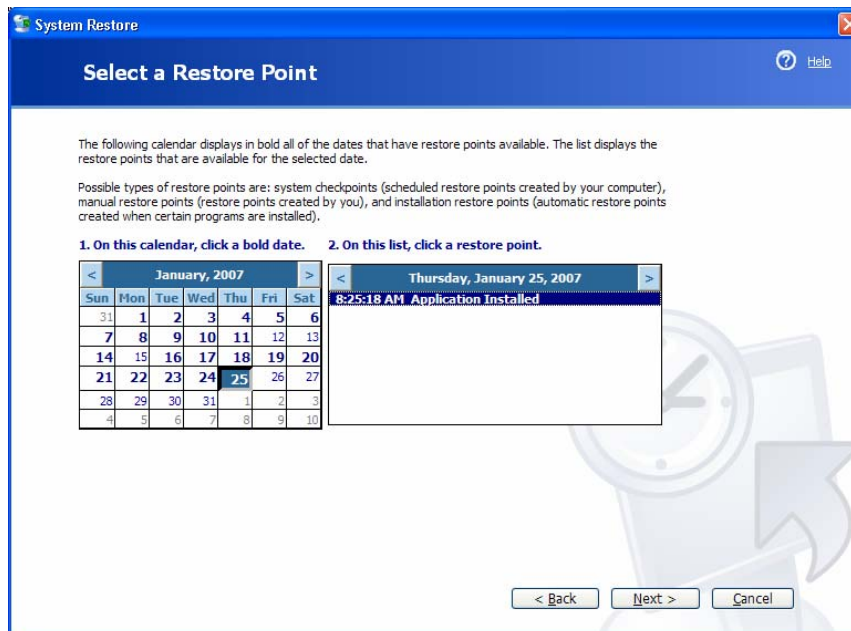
System Restore

Select a Restore Point

Help

The following calendar displays in bold all of the dates that have restore points available. The list displays the restore points that are available for the selected date.

Possible types of restore points are: system checkpoints (scheduled restore points created by your computer), manual restore points (restore points created by you), and installation restore points (automatic restore points created when certain programs are installed).

1. On this calendar, click a bold date.

2. On this list, click a restore point.

<

January, 2007

>

| Sun | Mon | Tue | Wed | Thu | Fri | Sat |
|---|---|---|---|---|---|---|
| 31 | 1 | 2 | 3 | 4 | 5 | 6 |
| 7 | 8 | 9 | 10 | 11 | 12 | 13 |
| 14 | 15 | 16 | 17 | 18 | 19 | 20 |
| 21 | 22 | 23 | 24 | 25 | 26 | 27 |
| 28 | 29 | 30 | 31 | 1 | 2 | 3 |
| 4 | 5 | 6 | 7 | 8 | 9 | 10 |

<

Thursday, January 25, 2007

>

8:25:18 AM Application Installed

< Back

Next >

Cancel